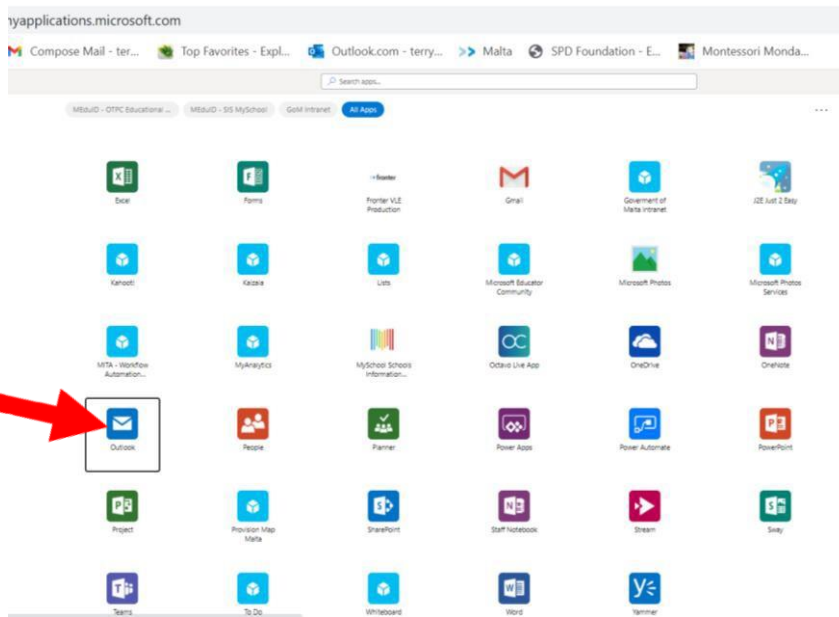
nyapplications.microsoft.com

Compose Mail - ter... Top Favorites - Expl... Outlook.com - terry... Malta SPD Foundation - E... Montessori Monda...

Search apps...

MEduID - OTPC Educational ... MEduID - SIS MySchool GoM Intranet All Apps

...

Excel

Forms

Fronter VLE Production

Gmail

Goverment of Malta Intranet

J2E Just 2 Easy

Kahoot!

Kaizala

Lists

Microsoft Educator Community

Microsoft Photos

Microsoft Photos Services

MITA - Workflow Automation...

MyAnalytics

MySchool Schools Information...

Octavo Live App

OneDrive

OneNote

Outlook

People

Planner

Power Apps

Power Automate

PowerPoint

Project

Provision Map Malta

SharePoint

Staff Notebook

Stream

Sway

Teams

To Do

Whiteboard

Word

Yammer